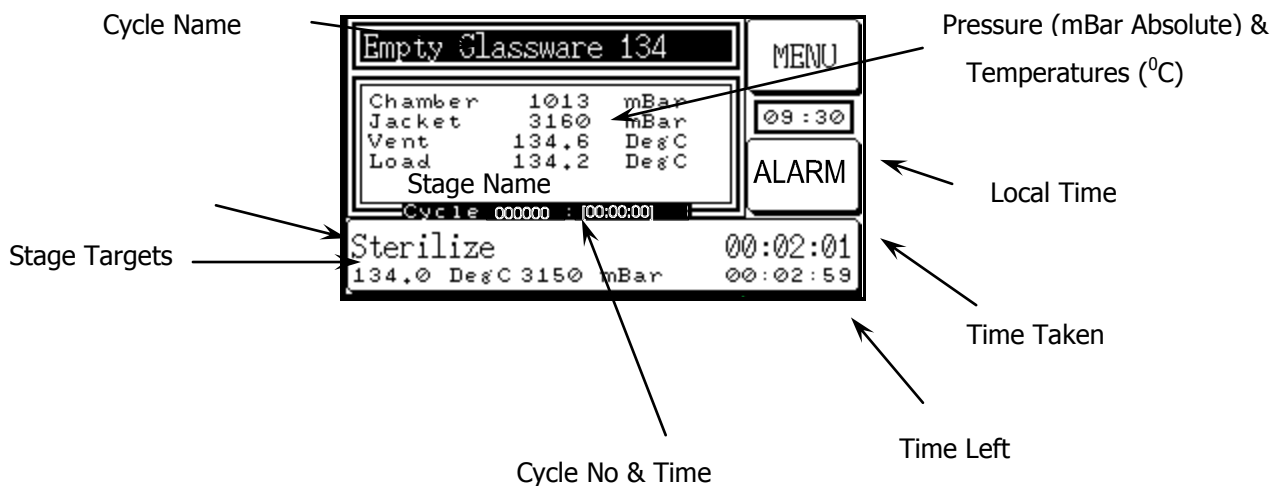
Cycle Name

Empty Glassware 134

MENU

Pressure (mBar Absolute) & Temperatures ($^0$C)

| Chamber | 1013 | mBar |
|---|---|---|
| Jacket | 3160 | mBar |
| Vent | 134.6 | DegC |
| Load | 134.2 | DegC |

09:30

ALARM

Stage Name

Local Time

Cycle 000000 : [00:00:00]

Stage Targets

Sterilize

00:02:01

134.0 DegC 3150 mBar

00:02:59

Time Taken

Time Left

Cycle No & Time